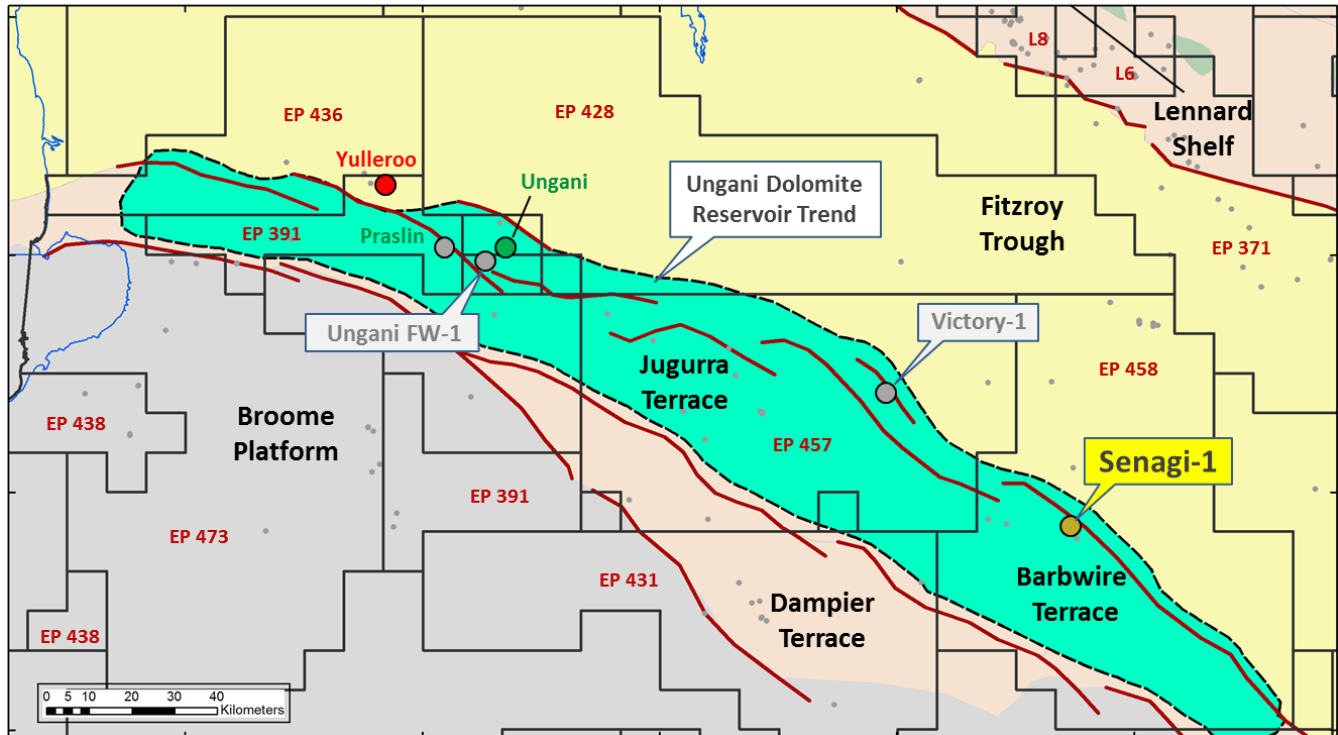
L8
L6
Lennard Shelf
EP 436
EP 428
Yulleroo
Ungani
Ungani Dolomite Reservoir Trend
Fitzroy Trough
EP 391
Praslin
EP 371
Ungani FW-1
Victory-1
Jugurra Terrace
EP 458
EP 438
Broome Platform
EP 457
Senagi-1
EP 391
EP 473
EP 431
Barbwire Terrace
Dampier Terrace
EP 438
0 5 10 20 30 40
Kilometers